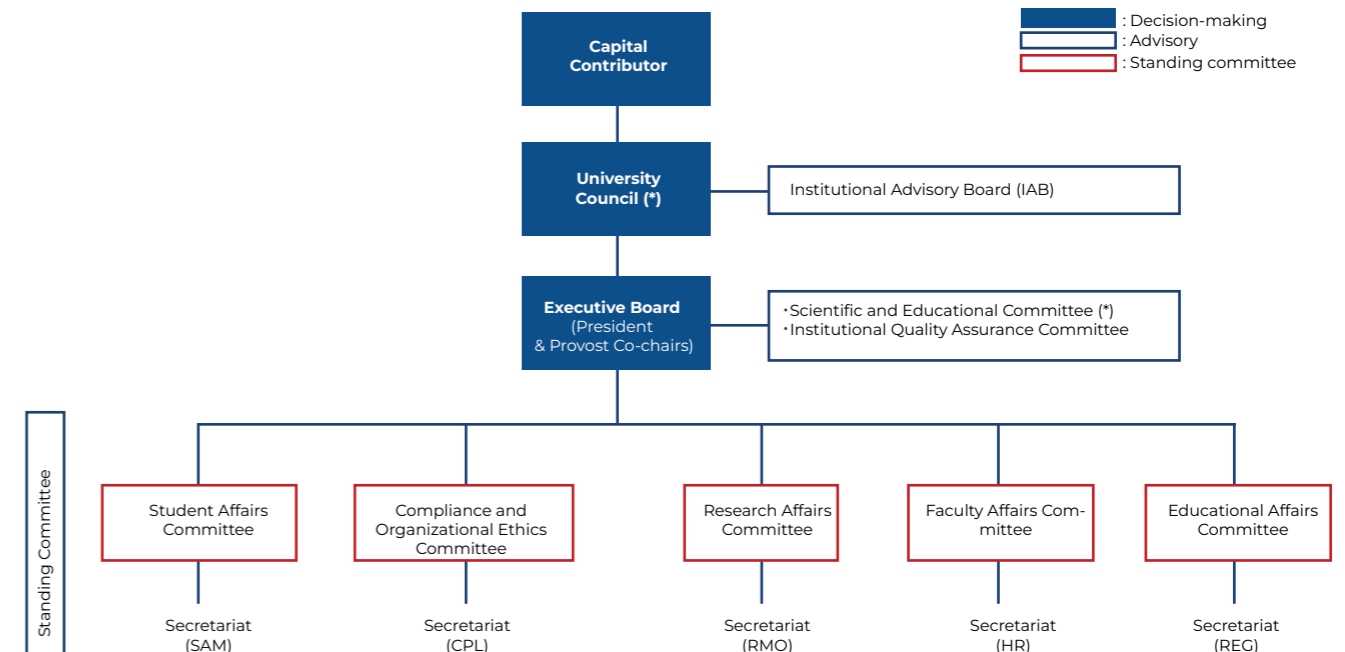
: Decision-making
: Advisory
: Standing committee

Capital Contributor

University Council (*)

Institutional Advisory Board (IAB)

Executive Board (President & Provost Co-chairs)

• Scientific and Educational Committee (*)
• Institutional Quality Assurance Committee

Standing Committee

Student Affairs Committee

Compliance and Organizational Ethics Committee

Research Affairs Committee

Faculty Affairs Committee

Educational Affairs Committee

Secretariat (SAM)

Secretariat (CPL)

Secretariat (RMO)

Secretariat (HR)

Secretariat (REG)